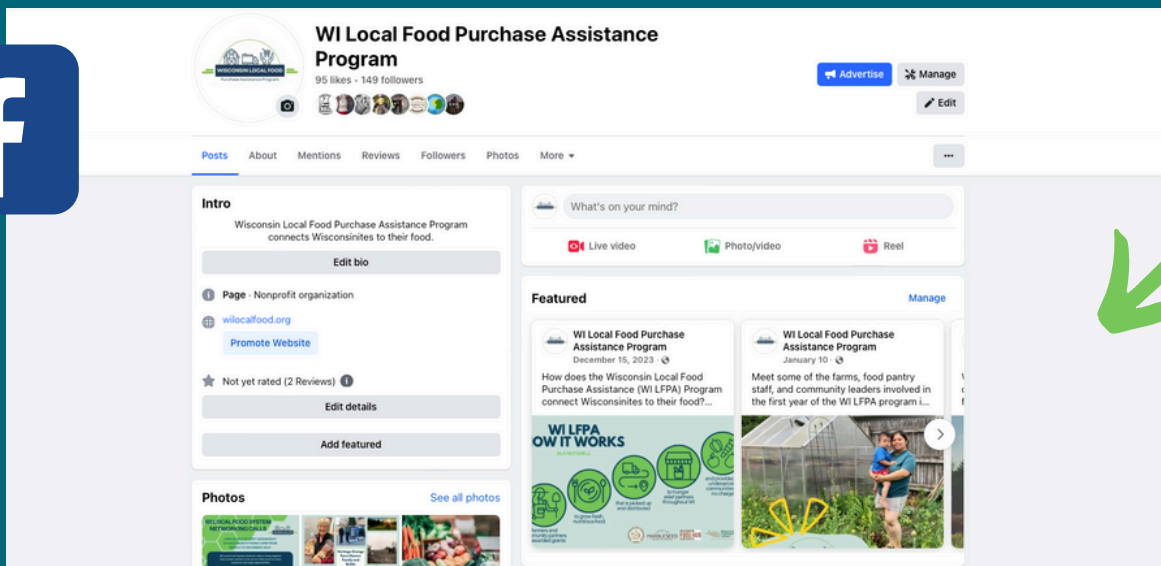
WISCONSIN LOCAL FOOD
Purchase Assistance Program

WI Local Food Purchase Assistance Program
95 likes · 149 followers

Advertise
Manage
Edit

Posts About Mentions Reviews Followers Photos More

...

Intro
Wisconsin Local Food Purchase Assistance Program connects Wisconsinites to their food.
Edit bio

Page · Nonprofit organization

wilocalfood.org
Promote Website

Not yet rated (2 Reviews)
Edit details
Add featured

Photos
See all photos

What's on your mind?
Live video
Photo/video
Reel

Featured
Manage

WI Local Food Purchase Assistance Program
December 15, 2023 ·
How does the Wisconsin Local Food Purchase Assistance (WI LFPA) Program connect Wisconsinites to their food?...

WI LFPA
OW IT WORKS

WI Local Food Purchase Assistance Program
January 10 ·
Meet some of the farms, food pantry staff, and community leaders involved in the first year of the WI LFPA program i...